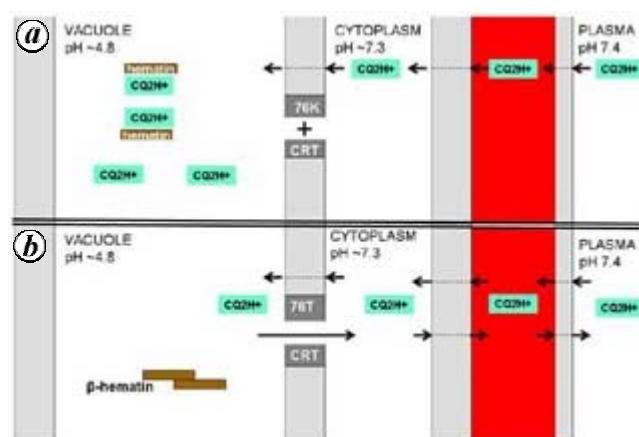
a
VACUOLE
pH ~4.8
CYTOPLASM
pH ~7.3
PLASMA
pH 7.4
hematin
CQ2H+
CQ2H+
hematin
CQ2H+
CQ2H+
CQ2H+
CQ2H+
CQ2H+
76K
+
CRT

b
VACUOLE
pH ~4.8
CYTOPLASM
pH ~7.3
PLASMA
pH 7.4
CQ2H+
76T
CQ2H+
CQ2H+
CQ2H+
CRT
β-hematin